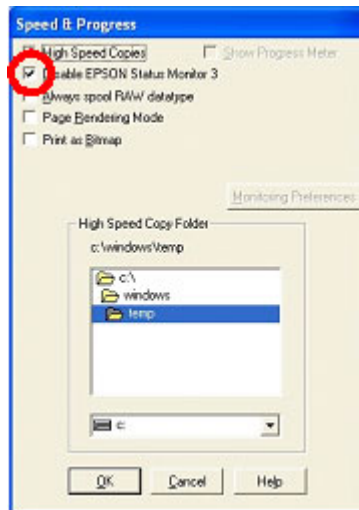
Speed & Progress

High Speed Copies
Show Progress Meter
Disable EPSON Status Monitor 3
Always spool RAW datatype
Page Rendering Mode
Print as Bitmap

Monitoring Preferences

High Speed Copy Folder
c:\windows\temp

c:\
windows
temp

c:

OK
Cancel
Help